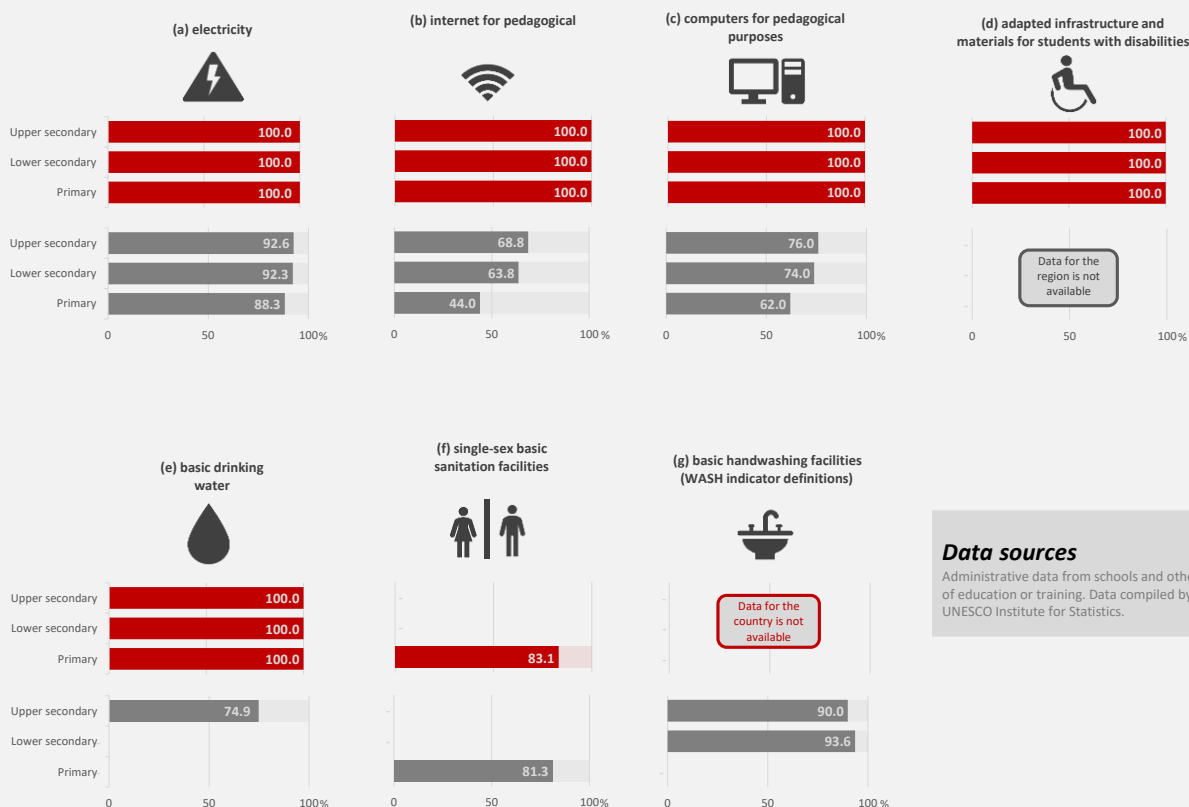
(a) electricity

Upper secondary 100.0
Lower secondary 100.0
Primary 100.0

Upper secondary 92.6
Lower secondary 92.3
Primary 88.3

0 50 100%

(b) internet for pedagogical

100.0
100.0
100.0

68.8
63.8
44.0

0 50 100 %

(c) computers for pedagogical purposes

100.0
100.0
100.0

76.0
74.0
62.0

0 50 100%

(d) adapted infrastructure and materials for students with disabilities

100.0
100.0
100.0

Data for the region is not available

0 50 100%

(e) basic drinking water

Upper secondary 100.0
Lower secondary 100.0
Primary 100.0

Upper secondary 74.9
Lower secondary
Primary

0 50 100%

(f) single-sex basic sanitation facilities

83.1

81.3

0 50 100%

(g) basic handwashing facilities (WASH indicator definitions)

Data for the country is not available

90.0
93.6

0 50 100 %

Data sources
Administrative data from schools and othe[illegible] of education or training. Data compiled by UNESCO Institute for Statistics.